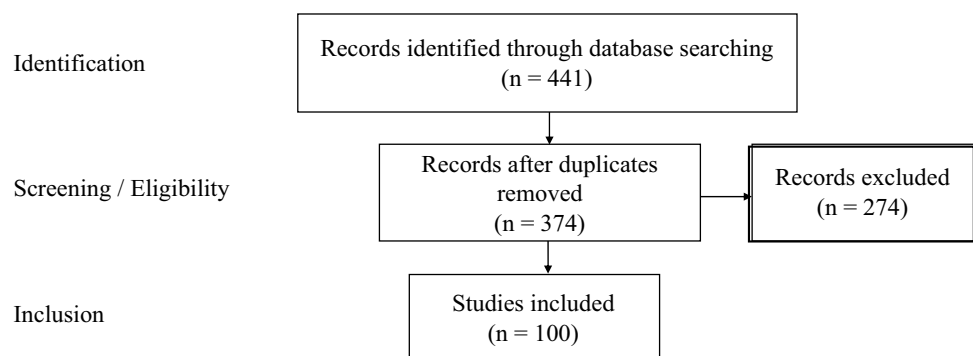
Identification

Records identified through database searching (n = 441)

Screening / Eligibility

Records after duplicates removed (n = 374)

Records excluded (n = 274)

Inclusion

Studies included (n = 100)